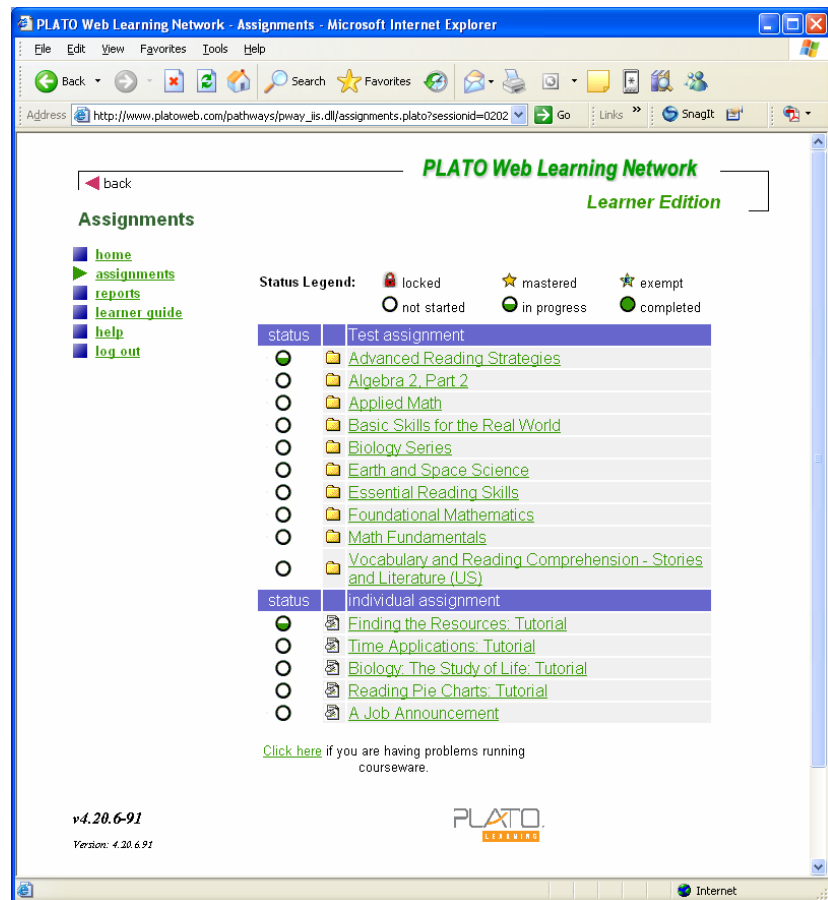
PLATO Web Learning Network - Assignments - Microsoft Internet Explorer

File Edit View Favorites Tools Help

Back Search Favorites

Address http://www.platoweb.com/pathways/pway_iis.dll/assignments.plato?sessionid=0202 Go Links SnagIt

back

PLATO Web Learning Network

Learner Edition

Assignments

home
assignments
reports
learner guide
help
log out

Status Legend: locked mastered exempt not started in progress completed

| status | | Test assignment |
|---|---|---|
| | | Advanced Reading Strategies |
| | | Algebra 2, Part 2 |
| | | Applied Math |
| | | Basic Skills for the Real World |
| | | Biology Series |
| | | Earth and Space Science |
| | | Essential Reading Skills |
| | | Foundational Mathematics |
| | | Math Fundamentals |
| | | Vocabulary and Reading Comprehension - Stories and Literature (US) |
| status | | individual assignment |
| | | Finding the Resources: Tutorial |
| | | Time Applications: Tutorial |
| | | Biology: The Study of Life: Tutorial |
| | | Reading Pie Charts: Tutorial |
| | | A Job Announcement |

Click here if you are having problems running courseware.

v4.20.6-91

Version: 4.20.6.91

PLATO LEARNING

Internet